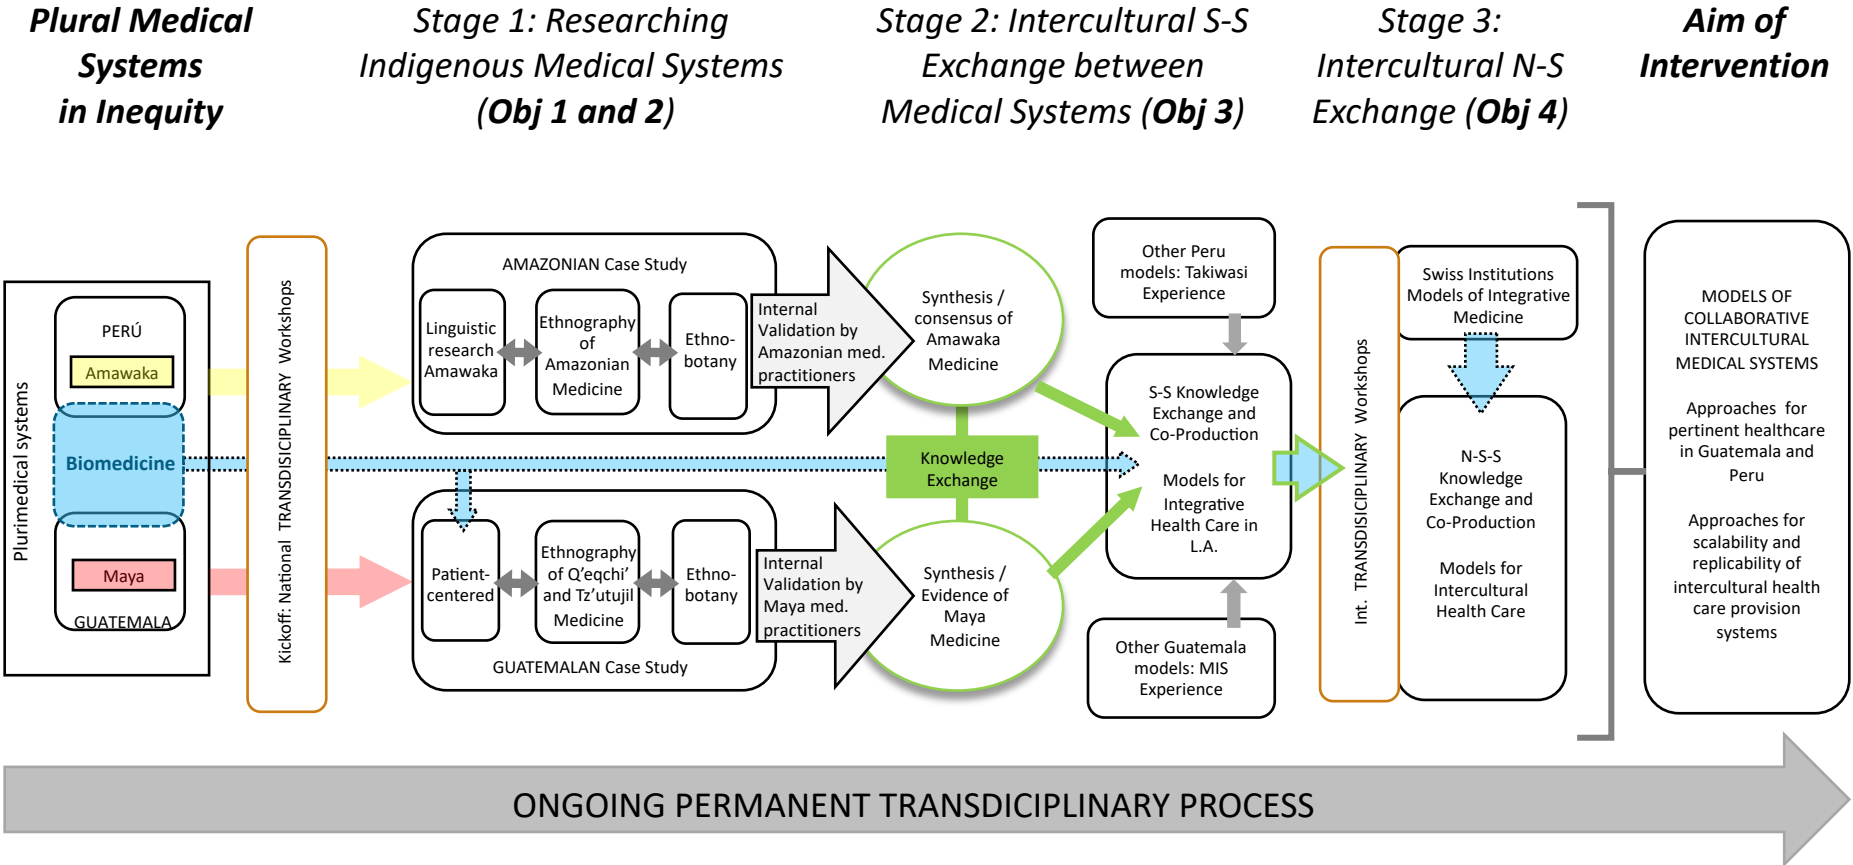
Plural Medical Systems in Inequity

Stage 1: Researching Indigenous Medical Systems (Obj 1 and 2)

Stage 2: Intercultural S-S Exchange between Medical Systems (Obj 3)

Stage 3: Intercultural N-S Exchange (Obj 4)

Aim of Intervention

Plurimedical systems

PERÚ

Amawaka

Biomedicine

Maya

GUATEMALA

Kickoff: National TRANSDISCIPLINARY Workshops

AMAZONIAN Case Study

Linguistic research Amawaka

Ethnography of Amazonian Medicine

Ethno-botany

Internal Validation by Amazonian med. practitioners

Synthesis / consensus of Amawaka Medicine

Patient-centered

Ethnography of Q'eqchi' and Tz'utujil Medicine

Ethno-botany

Internal Validation by Maya med. practitioners

Synthesis / Evidence of Maya Medicine

GUATEMALAN Case Study

Knowledge Exchange

Other Peru models: Takiwasi Experience

S-S Knowledge Exchange and Co-Production

Models for Integrative Health Care in L.A.

Other Guatemala models: MIS Experience

Int. TRANSDISCIPLINARY Workshops

Swiss Institutions Models of Integrative Medicine

N-S-S Knowledge Exchange and Co-Production

Models for Intercultural Health Care

MODELS OF COLLABORATIVE INTERCULTURAL MEDICAL SYSTEMS

Approaches for pertinent healthcare in Guatemala and Peru

Approaches for scalability and replicability of intercultural health care provision systems

ONGOING PERMANENT TRANSDICIPLINARY PROCESS